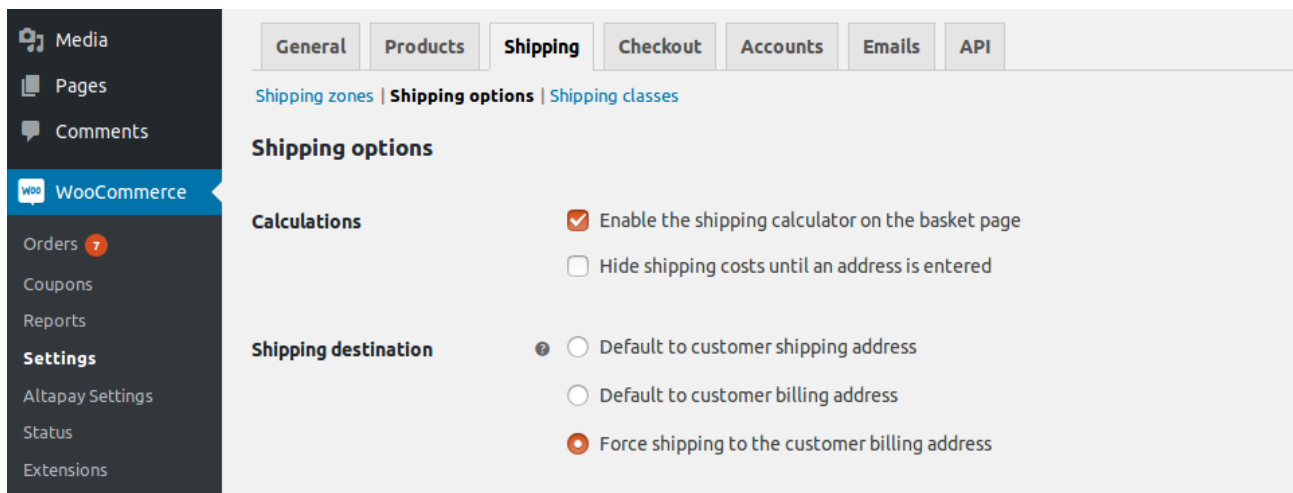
Media
Pages
Comments
WOO WooCommerce
Orders 7
Coupons
Reports
Settings
Altapay Settings
Status
Extensions

General | Products | Shipping | Checkout | Accounts | Emails | API

Shipping zones | Shipping options | Shipping classes

Shipping options

Calculations
Enable the shipping calculator on the basket page
Hide shipping costs until an address is entered

Shipping destination
Default to customer shipping address
Default to customer billing address
Force shipping to the customer billing address